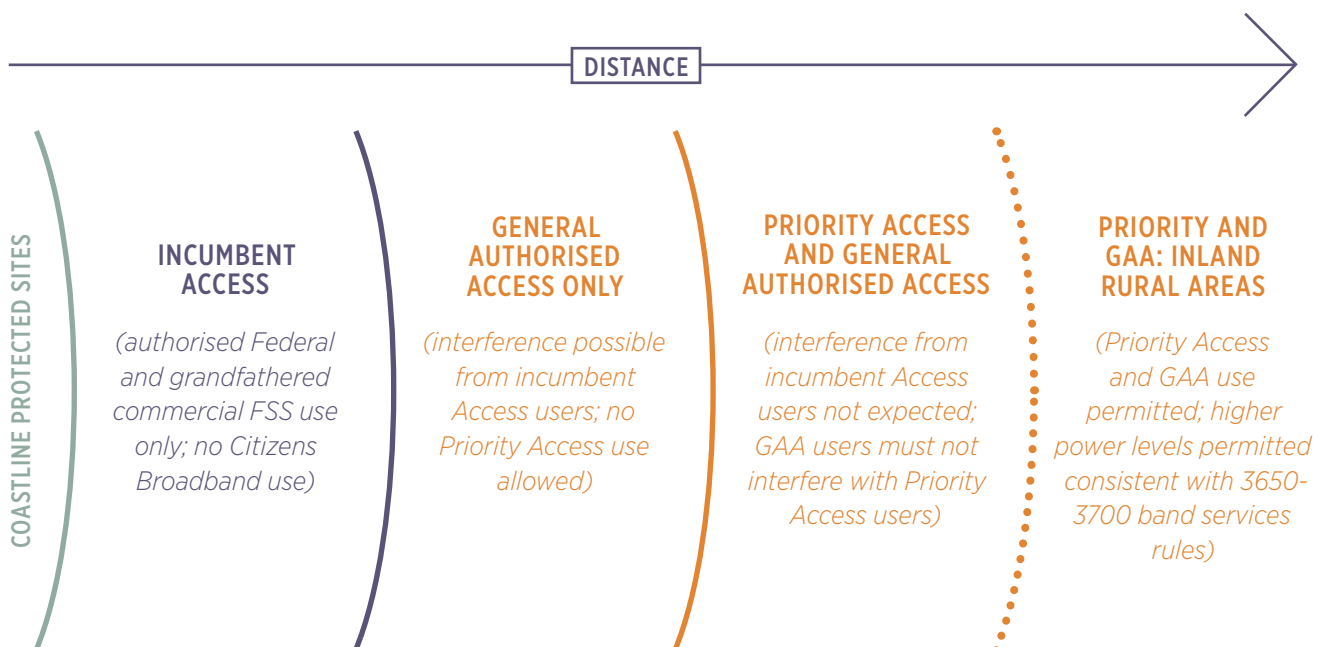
DISTANCE

COASTLINE PROTECTED SITES

INCUMBENT ACCESS

(authorised Federal and grandfathered commercial FSS use only; no Citizens Broadband use)

GENERAL AUTHORISED ACCESS ONLY

(interference possible from incumbent Access users; no Priority Access use allowed)

PRIORITY ACCESS AND GENERAL AUTHORISED ACCESS

(interference from incumbent Access users not expected; GAA users must not interfere with Priority Access users)

PRIORITY AND GAA: INLAND RURAL AREAS

(Priority Access and GAA use permitted; higher power levels permitted consistent with 3650-3700 band services rules)